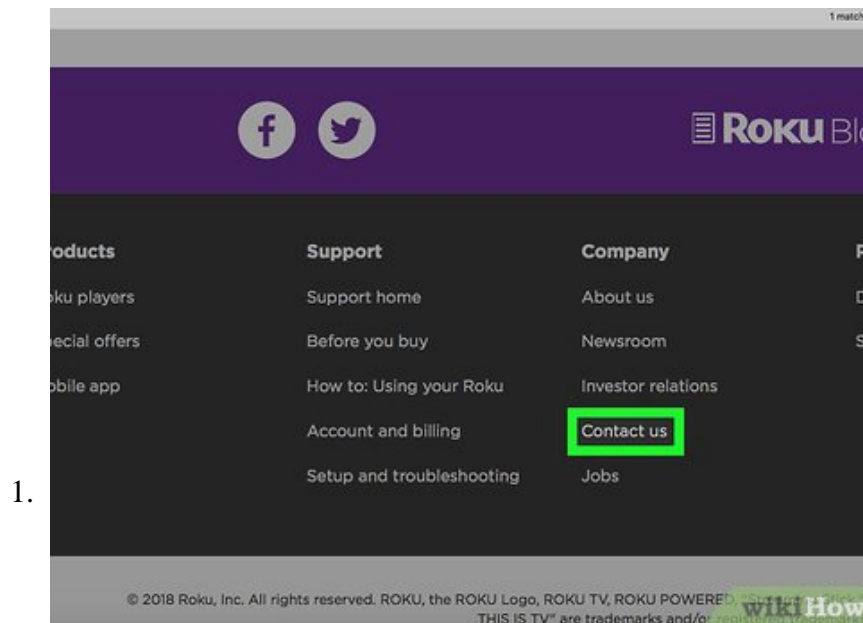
1 match

Roku Bl

roducts

oku players

pecial offers

obile app

Support

Support home

Before you buy

How to: Using your Roku

Account and billing

Setup and troubleshooting

Company

About us

Newsroom

Investor relations

Contact us

Jobs

P

D

S

1.

© 2018 Roku, Inc. All rights reserved. ROKU, the ROKU Logo, ROKU TV, ROKU POWERED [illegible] THIS IS TV" are trademarks and/or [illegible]

wikiHow